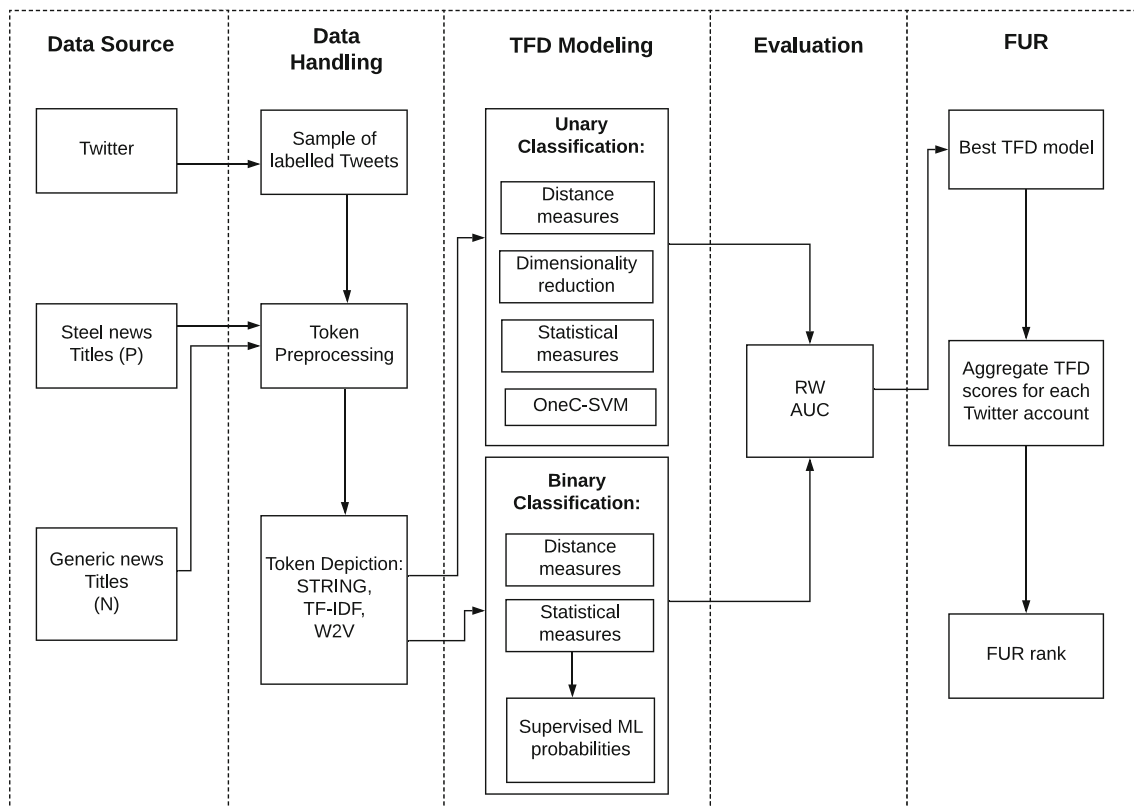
Data Source

Twitter

Steel news Titles (P)

Generic news Titles (N)

Data Handling

Sample of labelled Tweets

Token Preprocessing

Token Depiction: STRING, TF-IDF, W2V

TFD Modeling

Unary Classification:

Distance measures

Dimensionality reduction

Statistical measures

OneC-SVM

Binary Classification:

Distance measures

Statistical measures

Supervised ML probabilities

Evaluation

RW AUC

FUR

Best TFD model

Aggregate TFD scores for each Twitter account

FUR rank